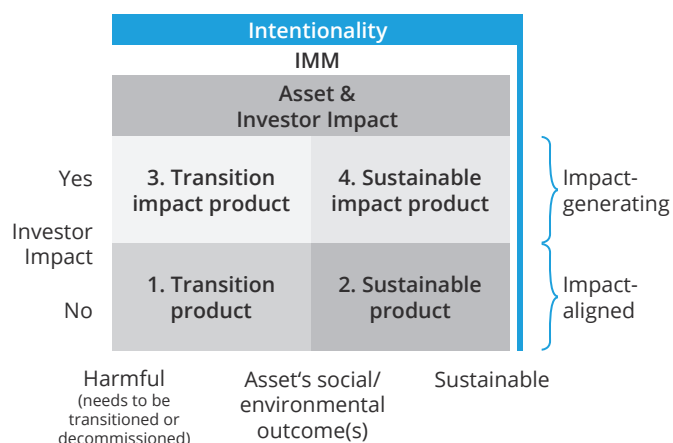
Intentionality

IMM

Asset & Investor Impact

Yes

Investor Impact

No

3. Transition impact product

4. Sustainable impact product

1. Transition product

2. Sustainable product

Impact-generating

Impact-aligned

Harmful (needs to be transitioned or decommissioned)

Asset's social/ environmental outcome(s)

Sustainable